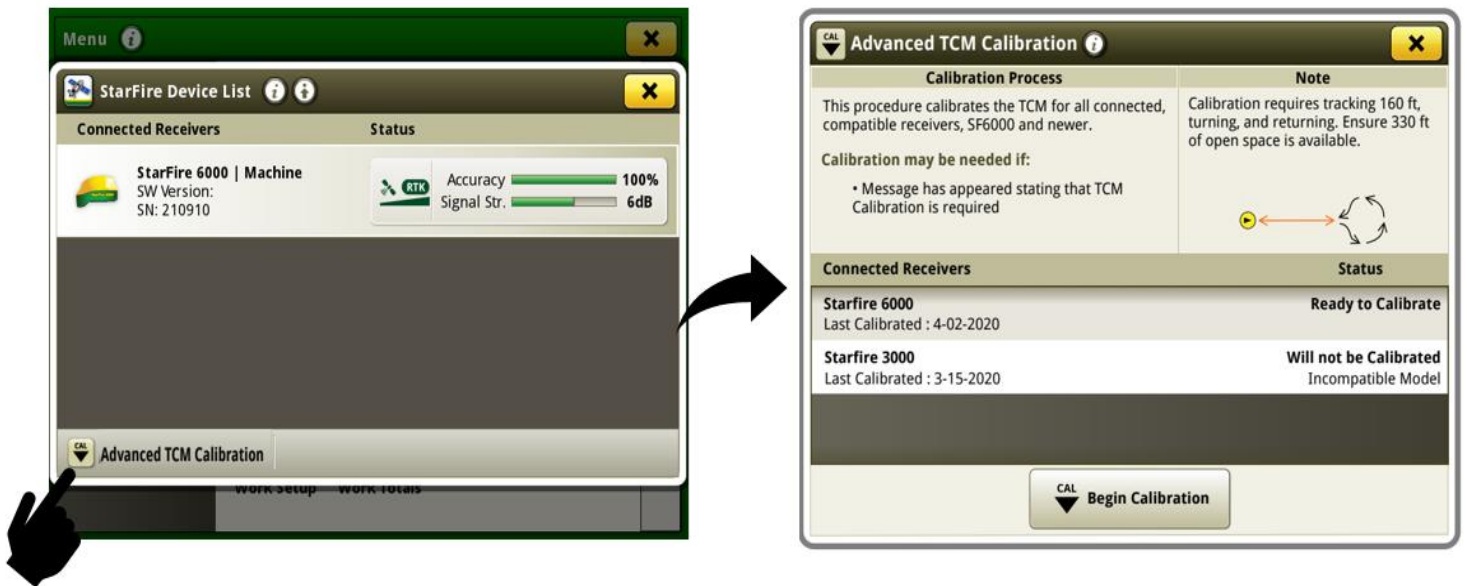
Menu

StarFire Device List

Connected Receivers | Status

StarFire 6000 | Machine
SW Version:
SN: 210910

RTK
Accuracy 100%
Signal Str. 6dB

CAL Advanced TCM Calibration

Work Setup Work Totals

CAL Advanced TCM Calibration

| Calibration Process | Note |
|---|---|
| This procedure calibrates the TCM for all connected, compatible receivers, SF6000 and newer. Calibration may be needed if: • Message has appeared stating that TCM Calibration is required | Calibration requires tracking 160 ft, turning, and returning. Ensure 330 ft of open space is available. |

| Connected Receivers | Status |
|---|---|
| Starfire 6000 Last Calibrated : 4-02-2020 | Ready to Calibrate |
| Starfire 3000 Last Calibrated : 3-15-2020 | Will not be Calibrated Incompatible Model |

CAL Begin Calibration